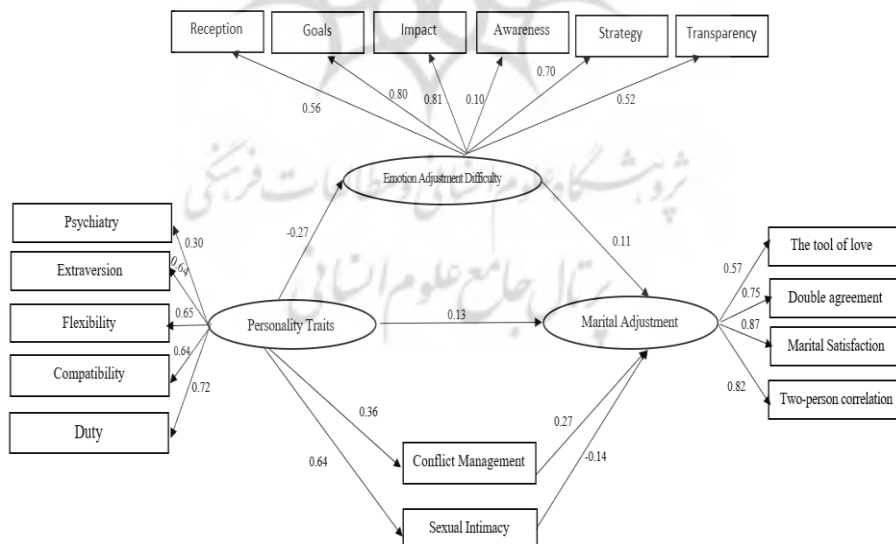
Reception
Goals
Impact
Awareness
Strategy
Transparency
0.56
0.80
0.81
0.10
0.70
0.52
Emotion Adjustment Difficulty
Psychiatry
Extraversion
Flexibility
Compatibility
Duty
0.30
0.4
0.65
0.64
0.72
-0.27
0.11
Personality Traits
0.13
Marital Adjustment
0.57
0.75
0.87
0.82
The tool of love
Double agreement
Marital Satisfaction
Two-person correlation
0.36
0.64
0.27
-0.14
Conflict Management
Sexual Intimacy